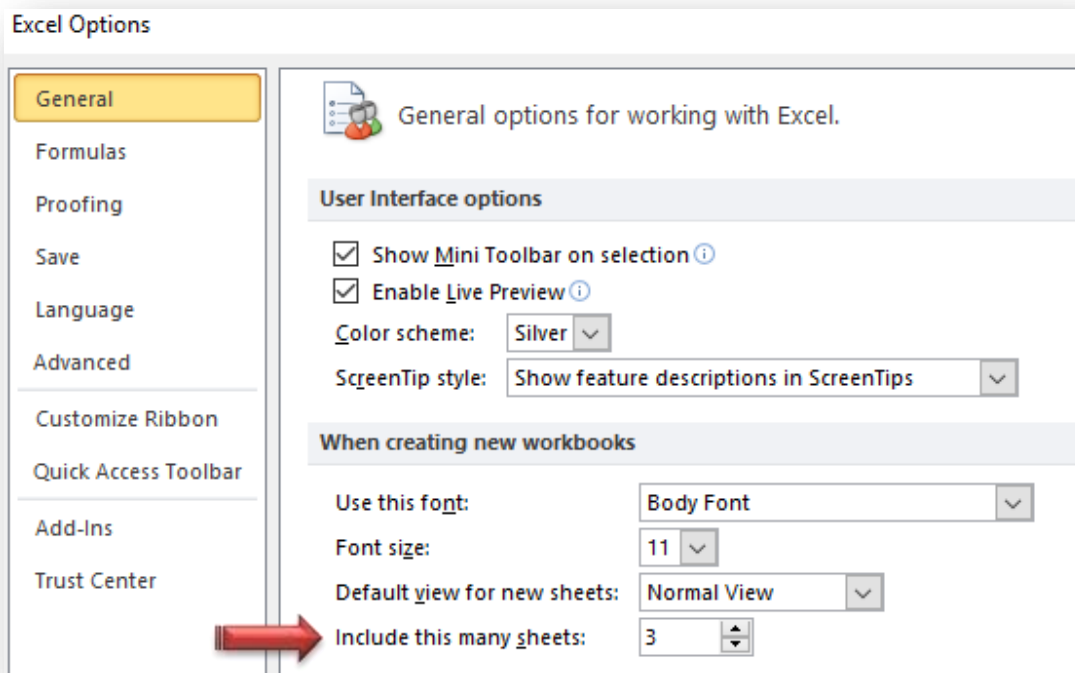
Excel Options

General
Formulas
Proofing
Save
Language
Advanced
Customize Ribbon
Quick Access Toolbar
Add-Ins
Trust Center

General options for working with Excel.

User Interface options

Show Mini Toolbar on selection
Enable Live Preview
Color scheme: Silver
ScreenTip style: Show feature descriptions in ScreenTips

When creating new workbooks

Use this font: Body Font
Font size: 11
Default view for new sheets: Normal View
Include this many sheets: 3